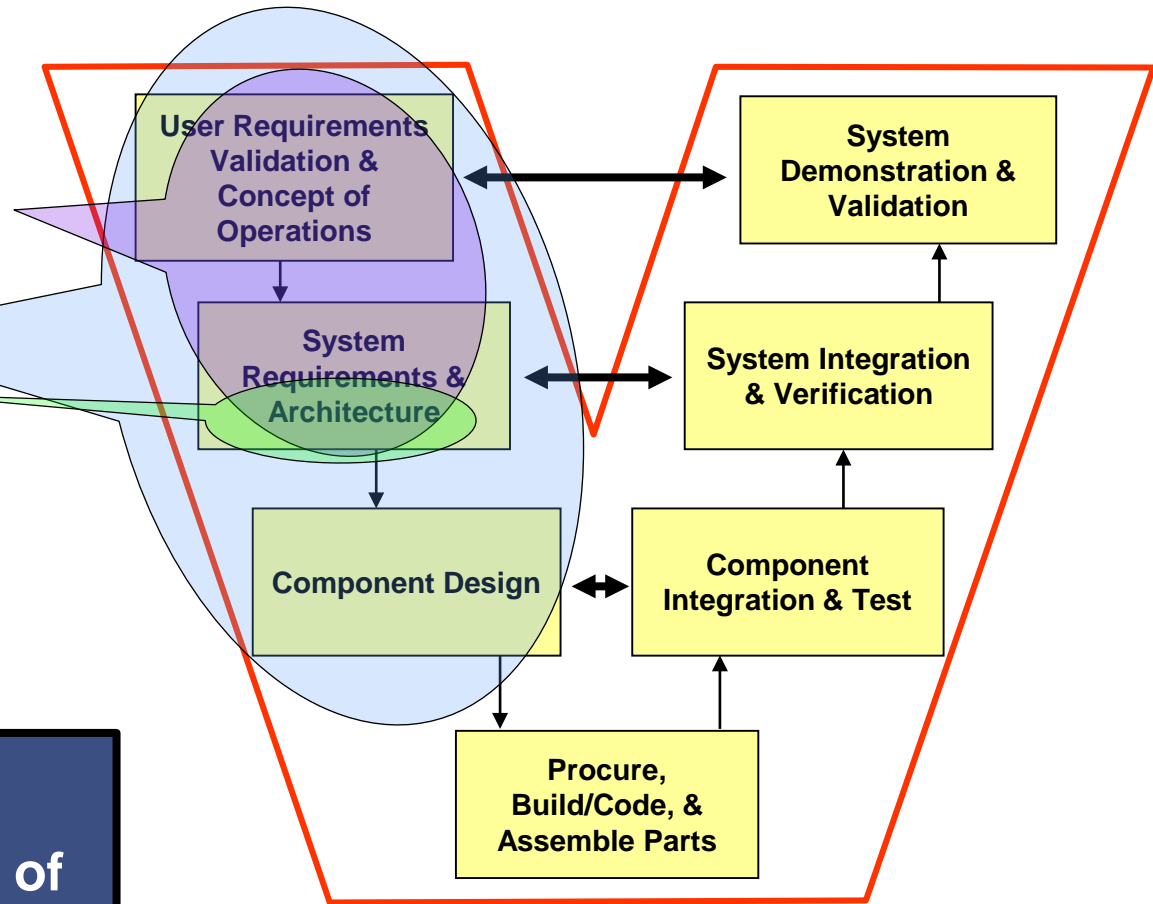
User Requirements Validation & Concept of Operations

System Demonstration & Validation

System Requirements & Architecture

System Integration & Verification

Component Design

Component Integration & Test

Procure, Build/Code, & Assemble Parts

of